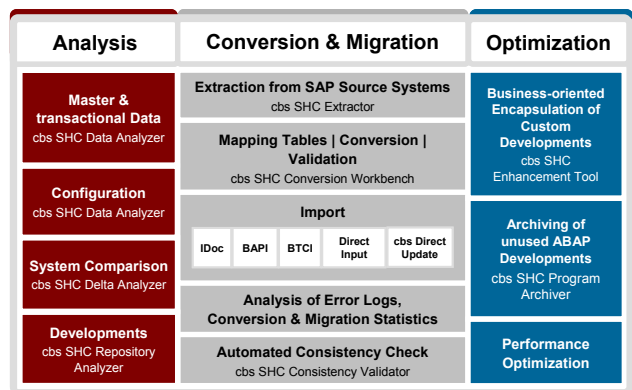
Analysis

Master & transactional Data
cbs SHC Data Analyzer

Configuration
cbs SHC Data Analyzer

System Comparison
cbs SHC Delta Analyzer

Developments
cbs SHC Repository Analyzer

Conversion & Migration

Extraction from SAP Source Systems
cbs SHC Extractor

Mapping Tables | Conversion | Validation
cbs SHC Conversion Workbench

Import

| IDoc | BAPI | BTCI | Direct Input | cbs Direct Update |
|---|---|---|---|---|

Analysis of Error Logs, Conversion & Migration Statistics

Automated Consistency Check
cbs SHC Consistency Validator

Optimization

Business-oriented Encapsulation of Custom Developments
cbs SHC Enhancement Tool

Archiving of unused ABAP Developments
cbs SHC Program Archiver

Performance Optimization